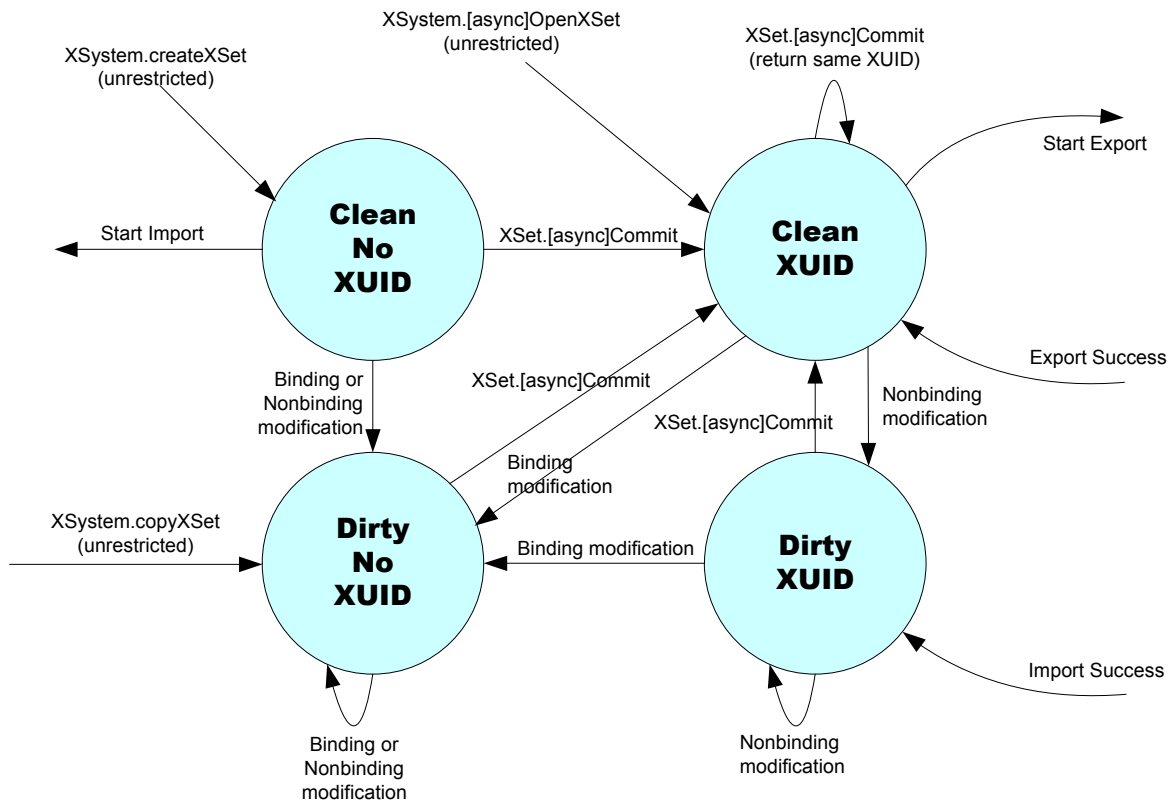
XSystem.createXSet
(unrestricted)

XSystem.[async]OpenXSet
(unrestricted)

XSet.[async]Commit
(return same XUID)

Start Export

Clean
No
XUID

Start Import

XSet.[async]Commit

Clean
XUID

Export Success

Binding or
Nonbinding
modification

XSet.[async]Commit

XSet.[async]Commit

Nonbinding
modification

Binding
modification

XSystem.copyXSet
(unrestricted)

Dirty
No
XUID

Binding modification

Dirty
XUID

Import Success

Binding or
Nonbinding
modification

Nonbinding
modification